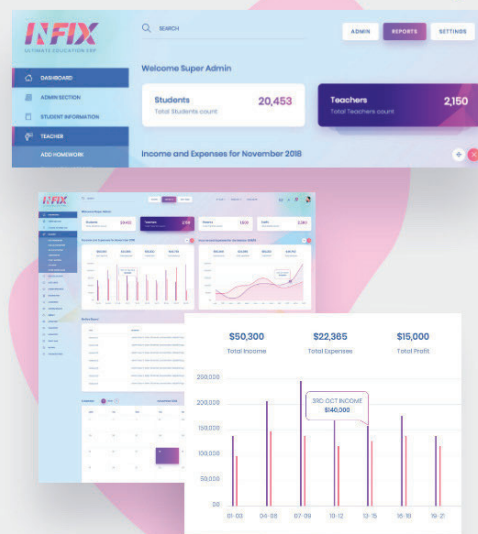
INFIX
ULTIMATE EDUCATION ERP

SEARCH

ADMIN
REPORTS
SETTINGS

DASHBOARD
ADMIN SECTION
STUDENT INFORMATION
TEACHER
ADD HOMEWORK

Welcome Super Admin

Students
Total Students count
20,453

Teachers
Total Teachers count
2,150

Income and Expenses for November 2018

INFIX

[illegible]

$50,300
Total Income

$22,365
Total Expenses

$15,000
Total Profit

200,000
150,000
100,000
50,000
00

3RD OCT INCOME
$140,000

01-03
04-06
07-09
10-12
13-15
16-18
19-21